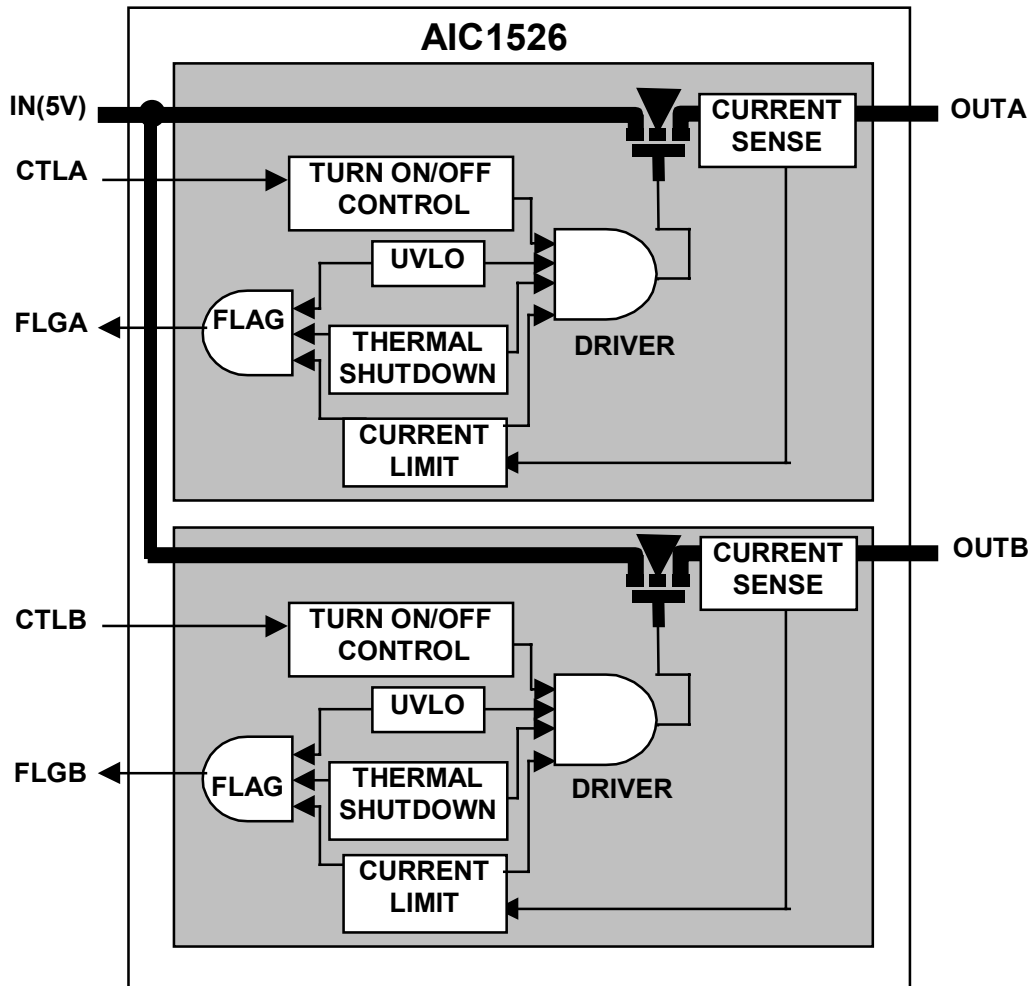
AIC1526

IN(5V)

CURRENT SENSE

OUTA

CTLA

TURN ON/OFF CONTROL

UVLO

FLGA

FLAG

THERMAL SHUTDOWN

DRIVER

CURRENT LIMIT

CURRENT SENSE

OUTB

CTLB

TURN ON/OFF CONTROL

UVLO

FLGB

FLAG

THERMAL SHUTDOWN

DRIVER

CURRENT LIMIT